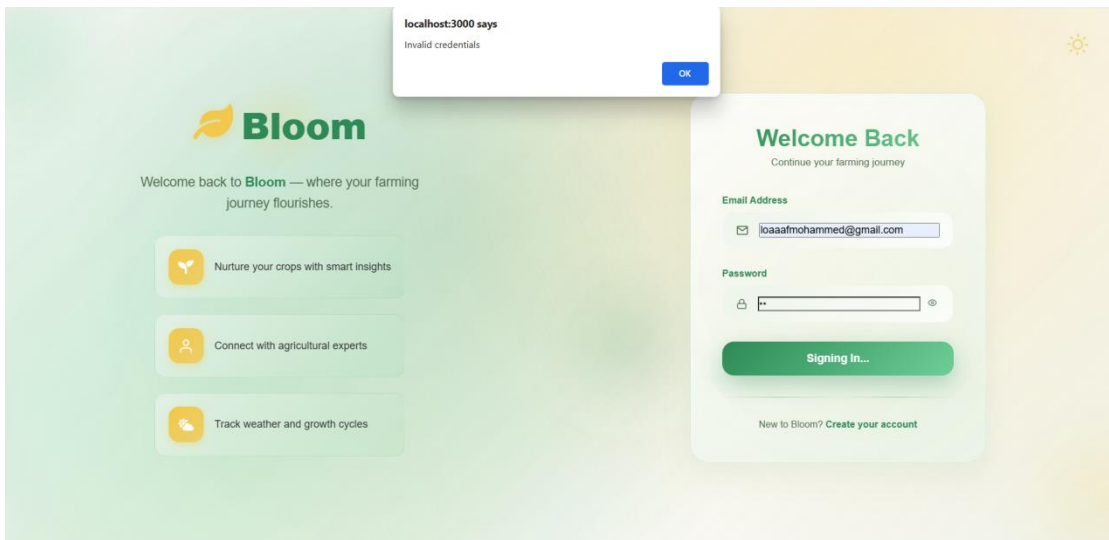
localhost:3000 says

Invalid credentials

OK

Bloom

Welcome back to **Bloom** — where your farming journey flourishes.

Nurture your crops with smart insights

Connect with agricultural experts

Track weather and growth cycles

Welcome Back

Continue your farming journey

Email Address

loaaafmohammed@gmail.com

Password

••

Signing In...

New to Bloom? Create your account